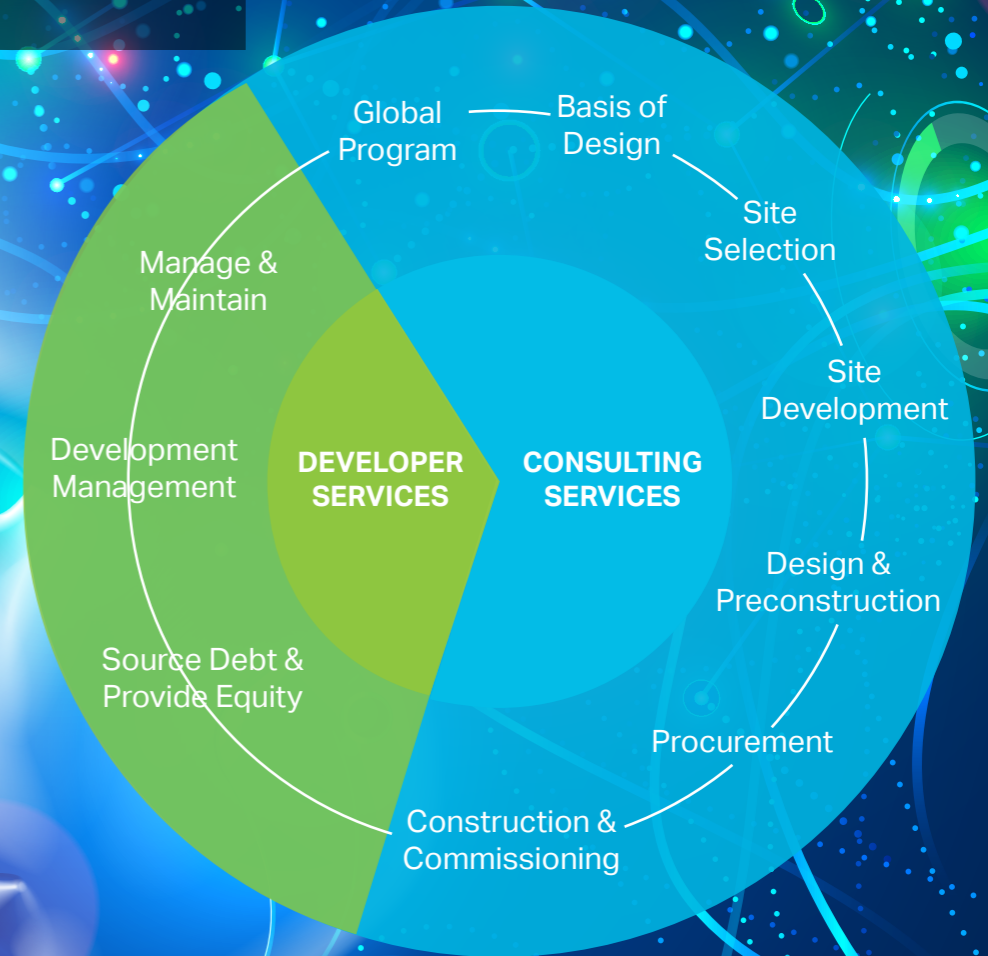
Global Program

Basis of Design

Site Selection

Site Development

Design & Preconstruction

Procurement

Construction & Commissioning

Source Debt & Provide Equity

Development Management

Manage & Maintain

DEVELOPER SERVICES

CONSULTING SERVICES